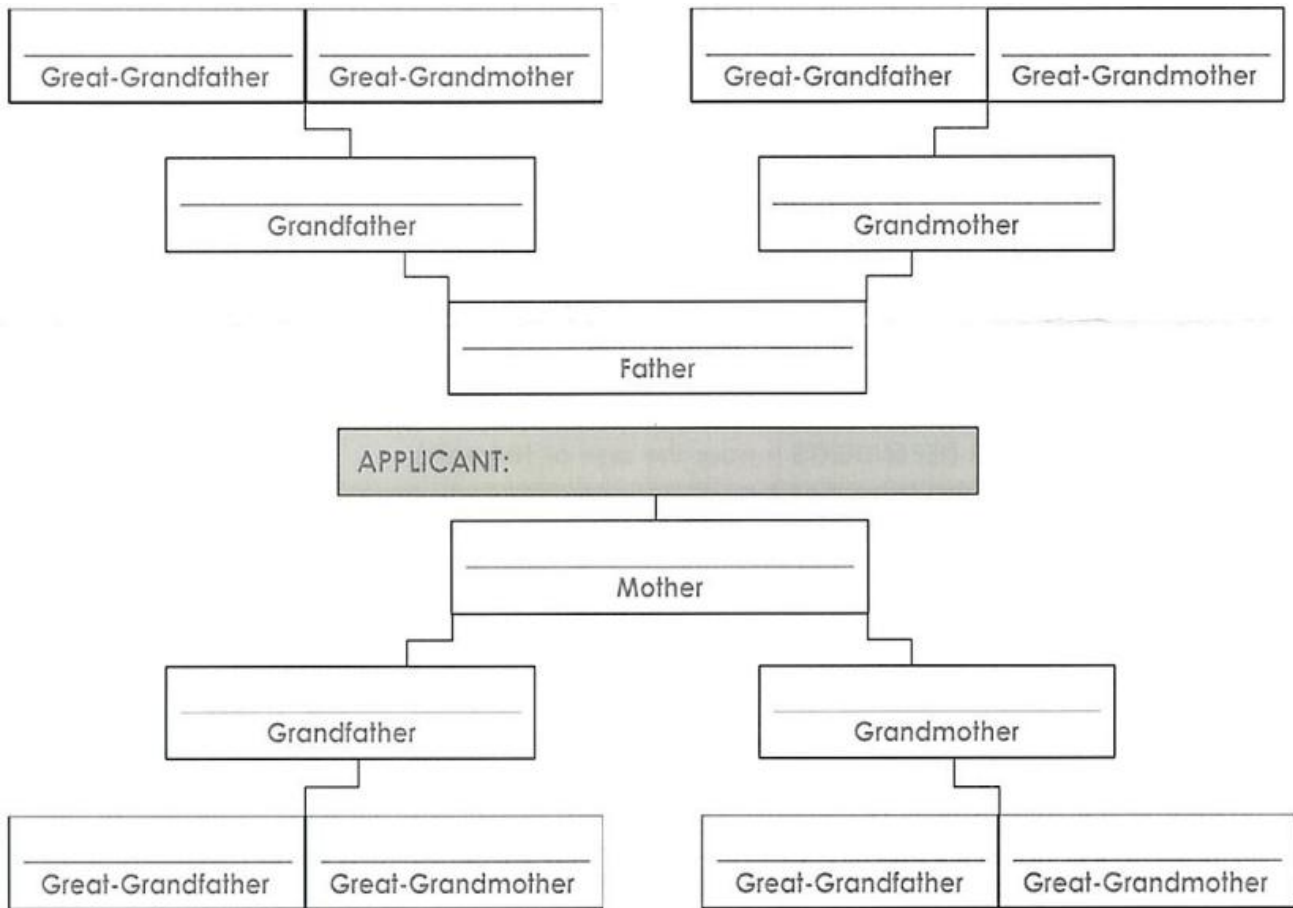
Great-Grandfather Great-Grandmother

Great-Grandfather Great-Grandmother

Grandfather

Grandmother

Father

APPLICANT: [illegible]

Mother

Grandfather

Grandmother

Great-Grandfather Great-Grandmother

Great-Grandfather Great-Grandmother